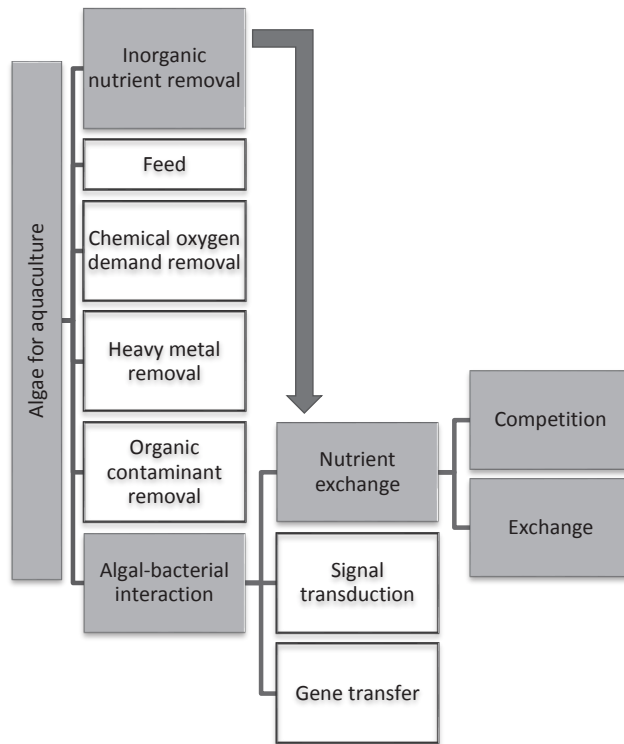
Algae for aquaculture

Inorganic nutrient removal

Feed

Chemical oxygen demand removal

Heavy metal removal

Organic contaminant removal

Algal-bacterial interaction

Nutrient exchange

Signal transduction

Gene transfer

Competition

Exchange